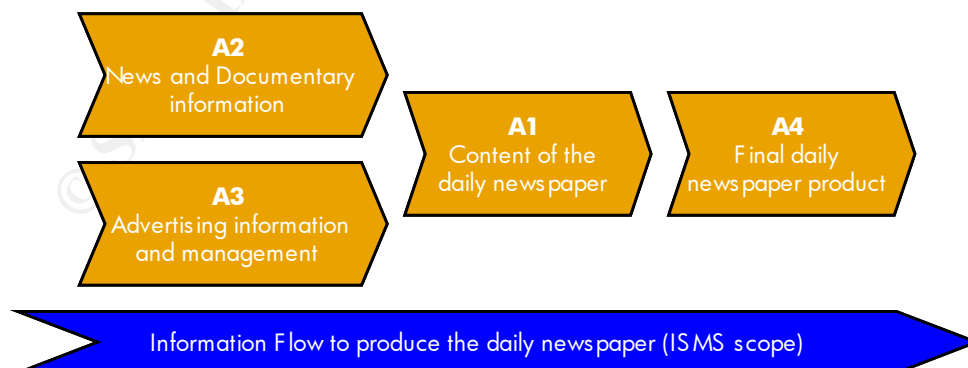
A2
News and Documentary information

A3
Advertising information and management

A1
Content of the daily newspaper

A4
Final daily newspaper product

Information Flow to produce the daily newspaper (ISMS scope)